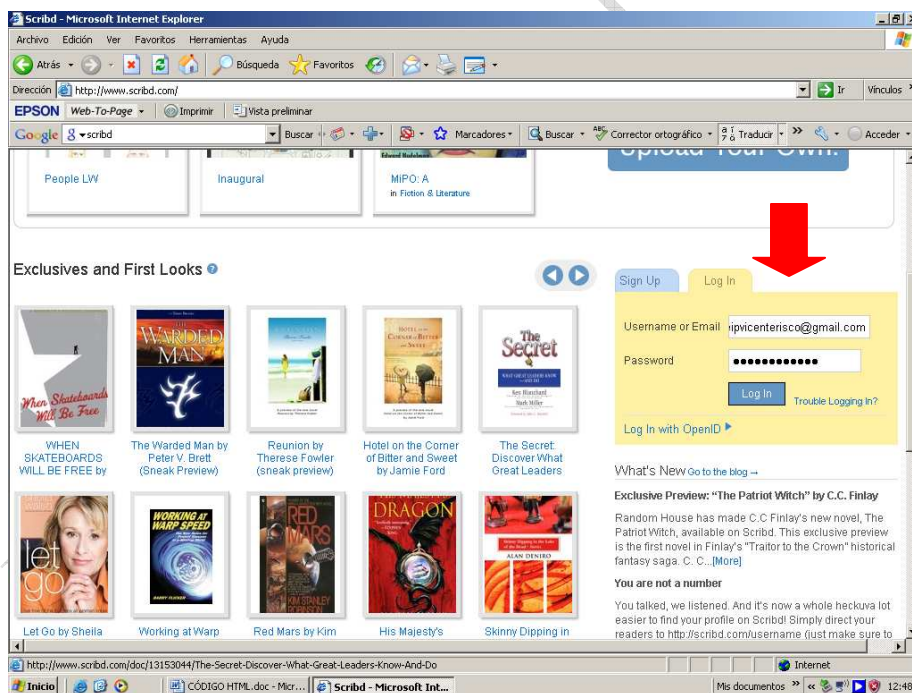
Scribd - Microsoft Internet Explorer

Archivo Edición Ver Favoritos Herramientas Ayuda

Atrás Búsqueda Favoritos

Dirección http://www.scribd.com/ Ir Vínculos

EPSON Web-To-Page Imprimir Vista preliminar

Google scribd Buscar Marcadores Buscar Corrector ortográfico Traducir Acceder

People LW

Inaugural

MIPO: A
in Fiction & Literature

Upload Your Own!

Exclusives and First Looks

WHEN SKATEBOARDS WILL BE FREE by

The Warded Man by Peter V. Brett (Sneak Preview)

Reunion by Therese Fowler (sneak preview)

Hotel on the Corner of Bitter and Sweet by Jamie Ford

The Secret: Discover What Great Leaders

Let Go by Sheila

Working at Warp

Red Mars by Kim

His Majesty's

Skinny Dipping in

Sign Up Log In

Username or Email ipvicenterisco@gmail.com

Password ●●●●●●●●●●●●

Log In Trouble Logging In?

Log In with OpenID

What's New Go to the blog →

Exclusive Preview: "The Patriot Witch" by C.C. Finlay

Random House has made C.C Finlay's new novel, The Patriot Witch, available on Scribd! This exclusive preview is the first novel in Finlay's "Traitor to the Crown" historical fantasy saga. C. C...[More]

You are not a number

You talked, we listened. And it's now a whole heckuva lot easier to find your profile on Scribd! Simply direct your readers to http://scribd.com/username (just make sure to

http://www.scribd.com/doc/13153044/The-Secret-Discover-What-Great-Leaders-Know-And-Do

Internet

Inicio CÓDIGO HTML.doc - Micr... Scribd - Microsoft Int... Mis documentos 12:48